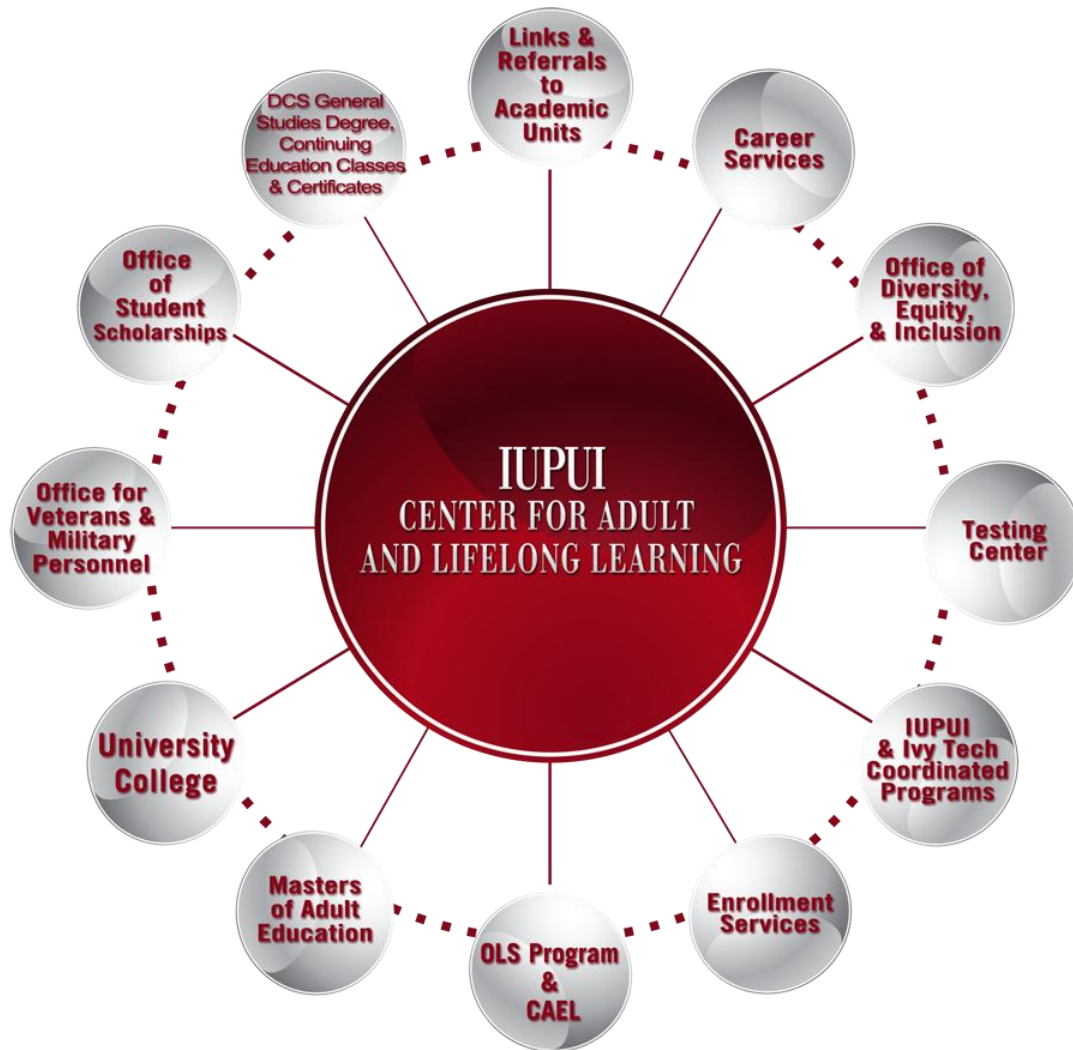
IUPUI
CENTER FOR ADULT AND LIFELONG LEARNING

Links & Referrals to Academic Units

Career Services

Office of Diversity, Equity, & Inclusion

Testing Center

IUPUI & Ivy Tech Coordinated Programs

Enrollment Services

OLS Program & CAEL

Masters of Adult Education

University College

Office for Veterans & Military Personnel

Office of Student Scholarships

DCS General Studies Degree, Continuing Education Classes & Certificates